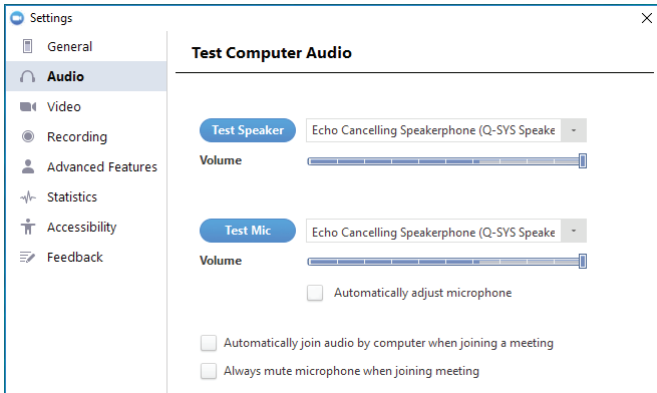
Settings

×

General
Audio
Video
Recording
Advanced Features
Statistics
Accessibility
Feedback

Test Computer Audio

Test Speaker
Echo Cancelling Speakerphone (Q-SYS Speake
Volume

Test Mic
Echo Cancelling Speakerphone (Q-SYS Speake
Volume

Automatically adjust microphone

Automatically join audio by computer when joining a meeting

Always mute microphone when joining meeting